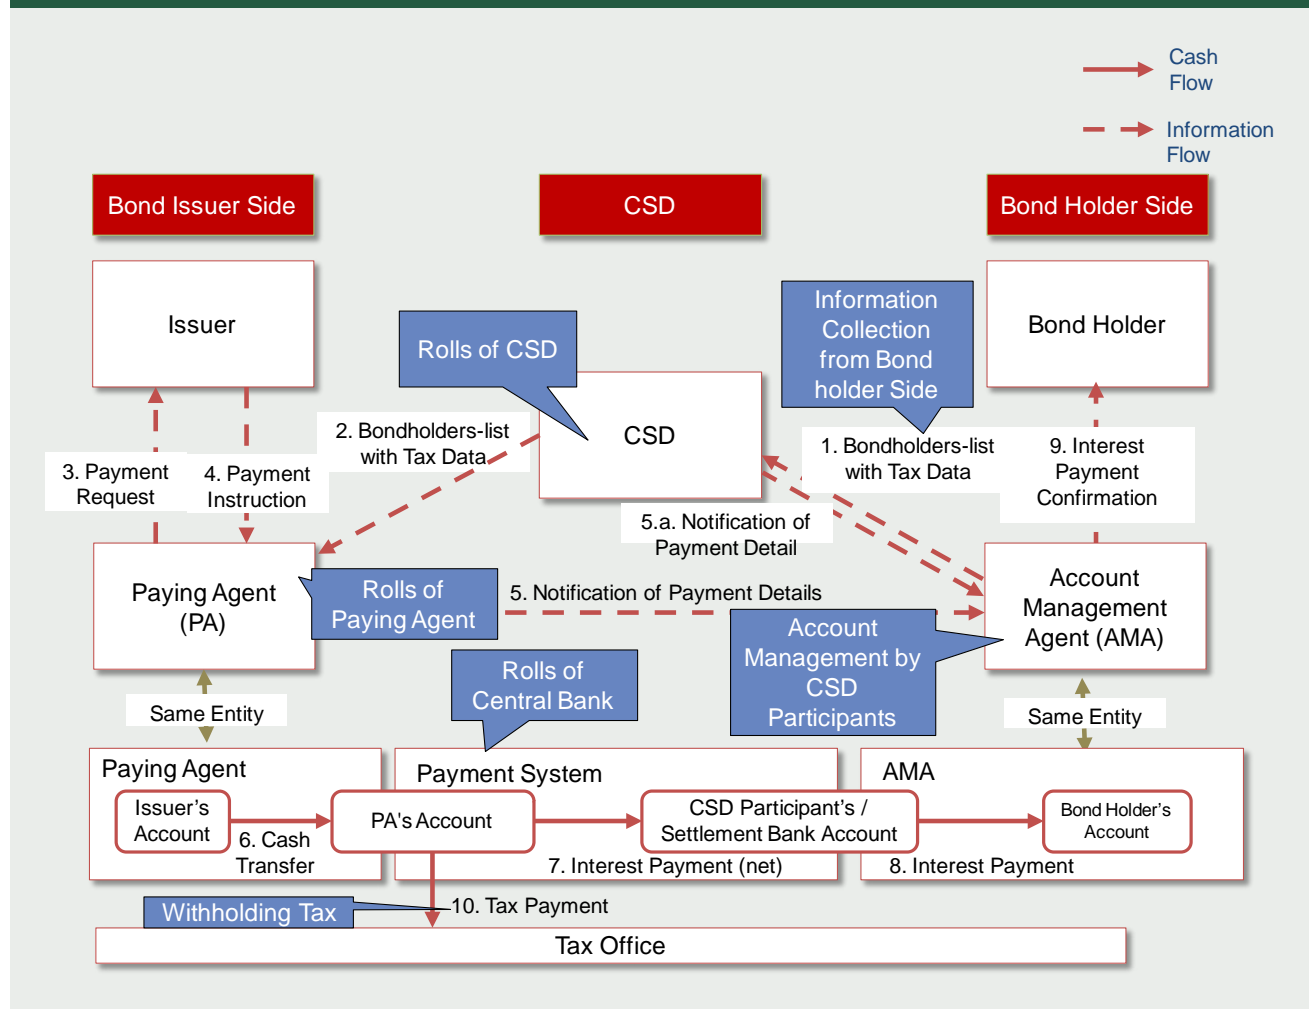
Cash Flow

Information Flow

Bond Issuer Side

CSD

Bond Holder Side

Issuer

Rolls of CSD

Information Collection from Bond holder Side

Bond Holder

CSD

2. Bondholders-list with Tax Data

1. Bondholders-list with Tax Data

9. Interest Payment Confirmation

3. Payment Request

4. Payment Instruction

5.a. Notification of Payment Detail

Paying Agent (PA)

Rolls of Paying Agent

5. Notification of Payment Details

Account Management Agent (AMA)

Account Management by CSD Participants

Rolls of Central Bank

Same Entity

Same Entity

Paying Agent

Payment System

AMA

Issuer's Account

6. Cash Transfer

PA's Account

CSD Participant's / Settlement Bank Account

Bond Holder's Account

7. Interest Payment (net)

8. Interest Payment

Withholding Tax

10. Tax Payment

Tax Office